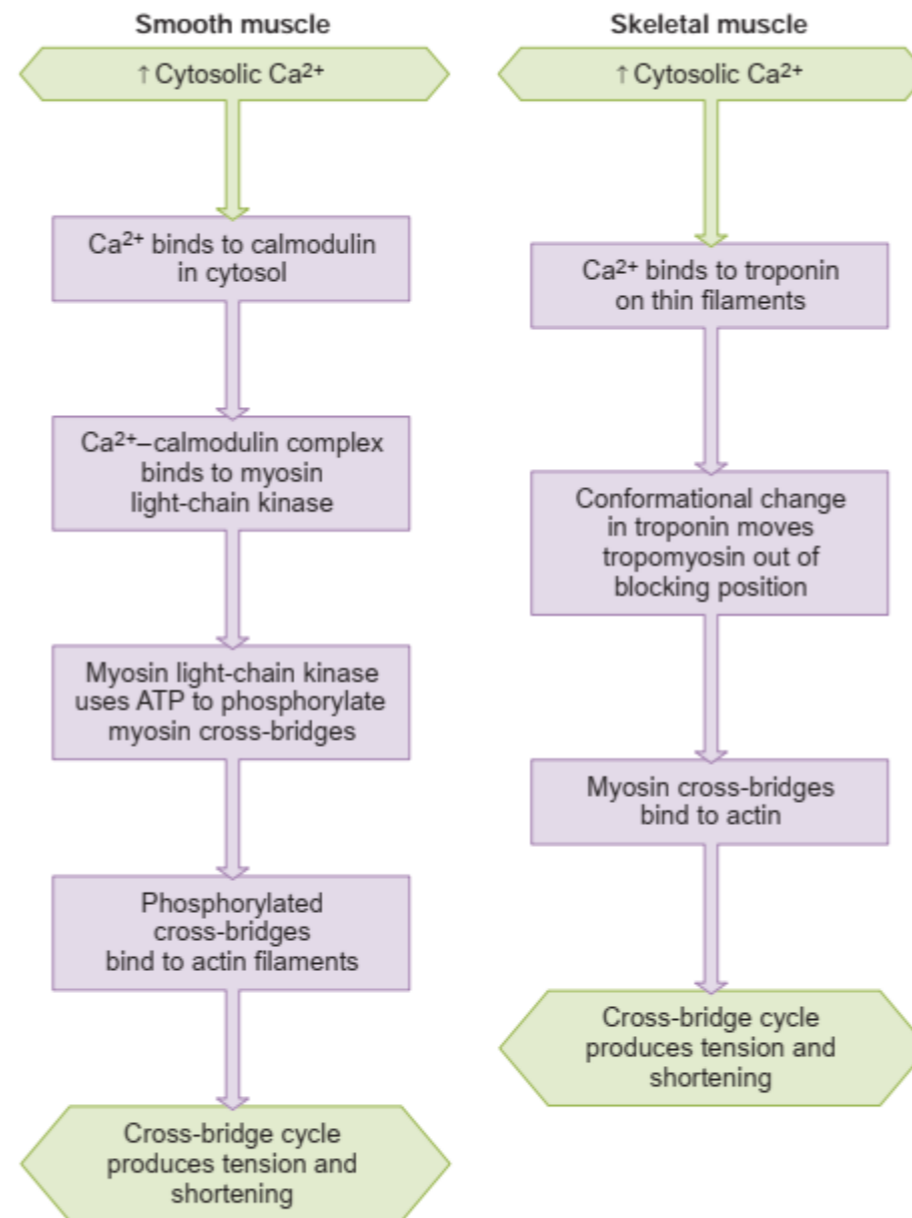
Smooth muscle

↑ Cytosolic $Ca^{2+}$

$Ca^{2+}$ binds to calmodulin in cytosol

$Ca^{2+}$–calmodulin complex binds to myosin light-chain kinase

Myosin light-chain kinase uses ATP to phosphorylate myosin cross-bridges

Phosphorylated cross-bridges bind to actin filaments

Cross-bridge cycle produces tension and shortening

Skeletal muscle

↑ Cytosolic $Ca^{2+}$

$Ca^{2+}$ binds to troponin on thin filaments

Conformational change in troponin moves tropomyosin out of blocking position

Myosin cross-bridges bind to actin

Cross-bridge cycle produces tension and shortening